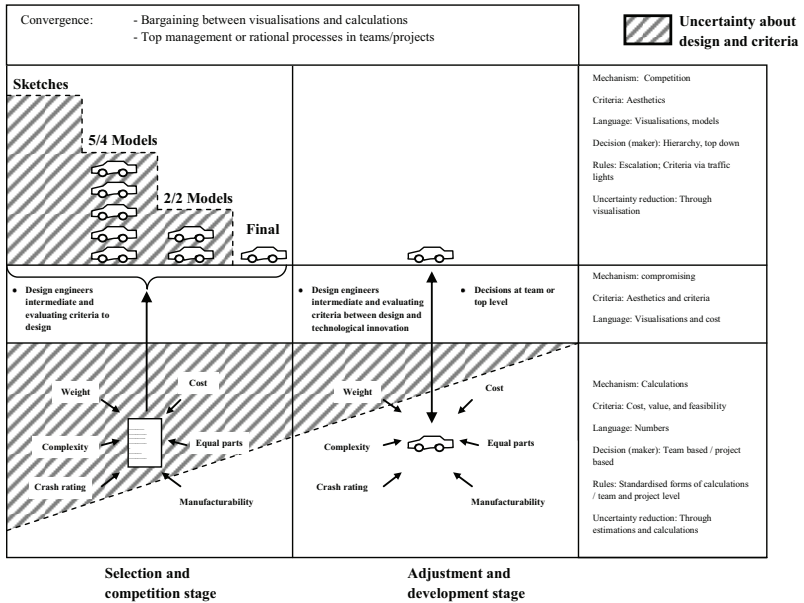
Convergence: - Bargaining between visualisations and calculations
- Top management or rational processes in teams/projects

Uncertainty about design and criteria

Sketches

5/4 Models

2/2 Models

Final

Mechanism: Competition

Criteria: Aesthetics

Language: Visualisations, models

Decision (maker): Hierarchy, top down

Rules: Escalation; Criteria via traffic lights

Uncertainty reduction: Through visualisation

• Design engineers intermediate and evaluating criteria to design

• Design engineers intermediate and evaluating criteria between design and technological innovation

• Decisions at team or top level

Mechanism: compromising

Criteria: Aesthetics and criteria

Language: Visualisations and cost

Weight

Cost

Complexity

Equal parts

Crash rating

Manufacturability

Weight

Cost

Complexity

Equal parts

Crash rating

Manufacturability

Mechanism: Calculations

Criteria: Cost, value, and feasibility

Language: Numbers

Decision (maker): Team based / project based

Rules: Standardised forms of calculations / team and project level

Uncertainty reduction: Through estimations and calculations

Selection and competition stage

Adjustment and development stage